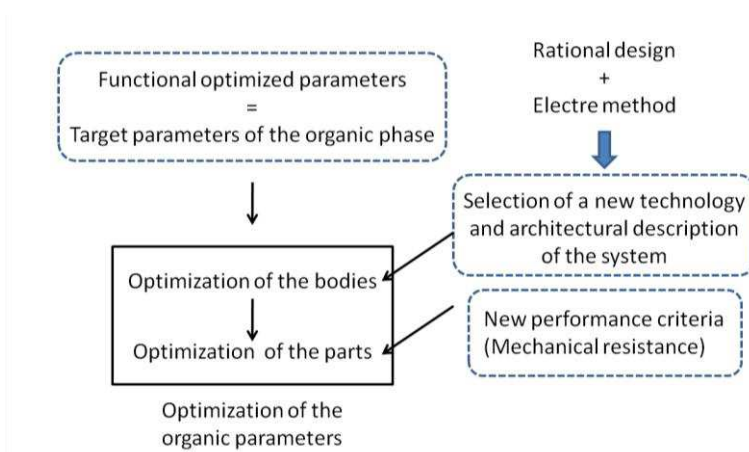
Functional optimized parameters
=
Target parameters of the organic phase

Rational design
+
Electre method

Selection of a new technology and architectural description of the system

Optimization of the bodies

Optimization of the parts

New performance criteria (Mechanical resistance)

Optimization of the organic parameters